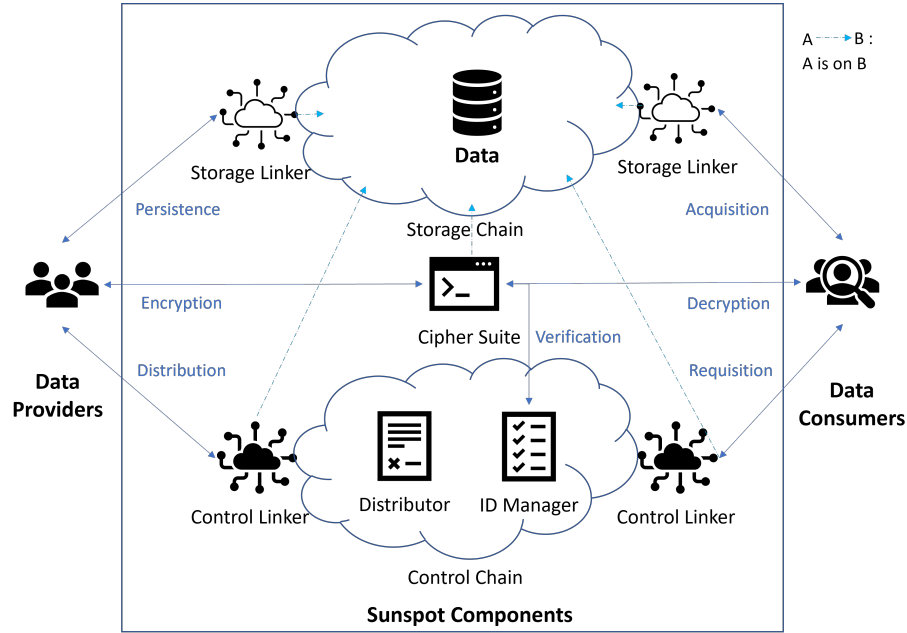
A → B :
A is on B

Data

Storage Linker

Storage Linker

Persistence

Acquisition

Storage Chain

Encryption

Decryption

Cipher Suite

Verification

Distribution

Requisition

Data Providers

Data Consumers

Distributor

ID Manager

Control Linker

Control Linker

Control Chain

Sunspot Components